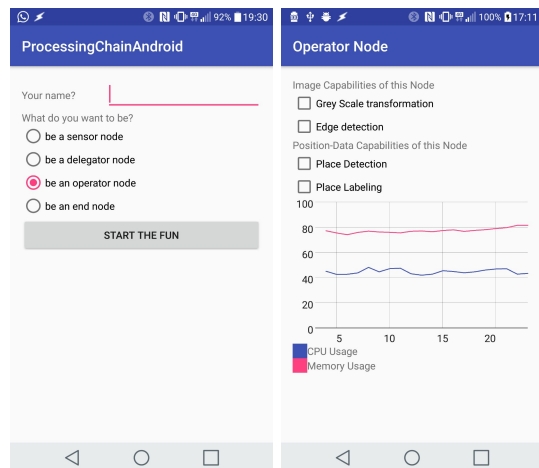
92% 19:30

ProcessingChainAndroid

Your name?

What do you want to be?

be a sensor node

be a delegator node

be an operator node

be an end node

START THE FUN

100% 17:11

Operator Node

Image Capabilities of this Node

Grey Scale transformation

Edge detection

Position-Data Capabilities of this Node

Place Detection

Place Labeling

100
80
60
40
20
0
5 10 15 20

CPU Usage
Memory Usage